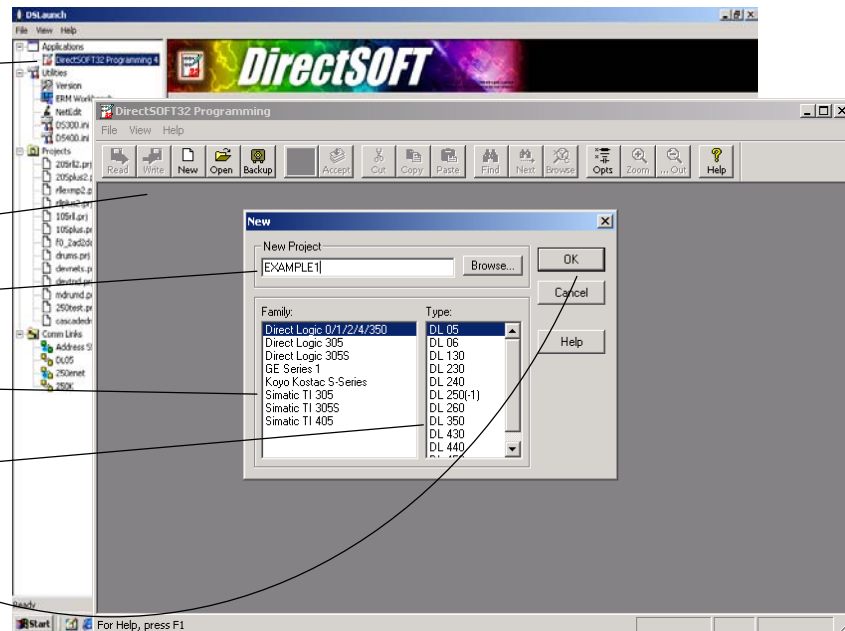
DSLaunch
File View Help
Applications
DirectSOFT32 Programming 4
Utilities
Version
ERM Workbench
NetEdit
DS300.ini
DS400.ini
Projects
205rll2.prj
205plus2.p
rllexmp2.p
rllplus2.prj
105rll.prj
105plus.pr
f0_2ad2da
drums.prj
devnets.p
devtnd.pr
mdrumd.p
250test.pr
cascaded
Comm Links
Address S
DL05
250enet
250K
Ready

DirectSOFT

DirectSOFT32 Programming
File View Help
Read Write New Open Backup Accept Cut Copy Paste Find Next Browse Opts Zoom ... Out Help

New
New Project
EXAMPLE1
Browse...
OK
Cancel
Help
Family:
Direct Logic 0/1/2/4/350
Direct Logic 305
Direct Logic 305S
GE Series 1
Koyo Kostac S-Series
Simatic TI 305
Simatic TI 305S
Simatic TI 405
Type:
DL 05
DL 06
DL 130
DL 230
DL 240
DL 250(-1)
DL 260
DL 350
DL 430
DL 440
DL 450

Start For Help, press F1